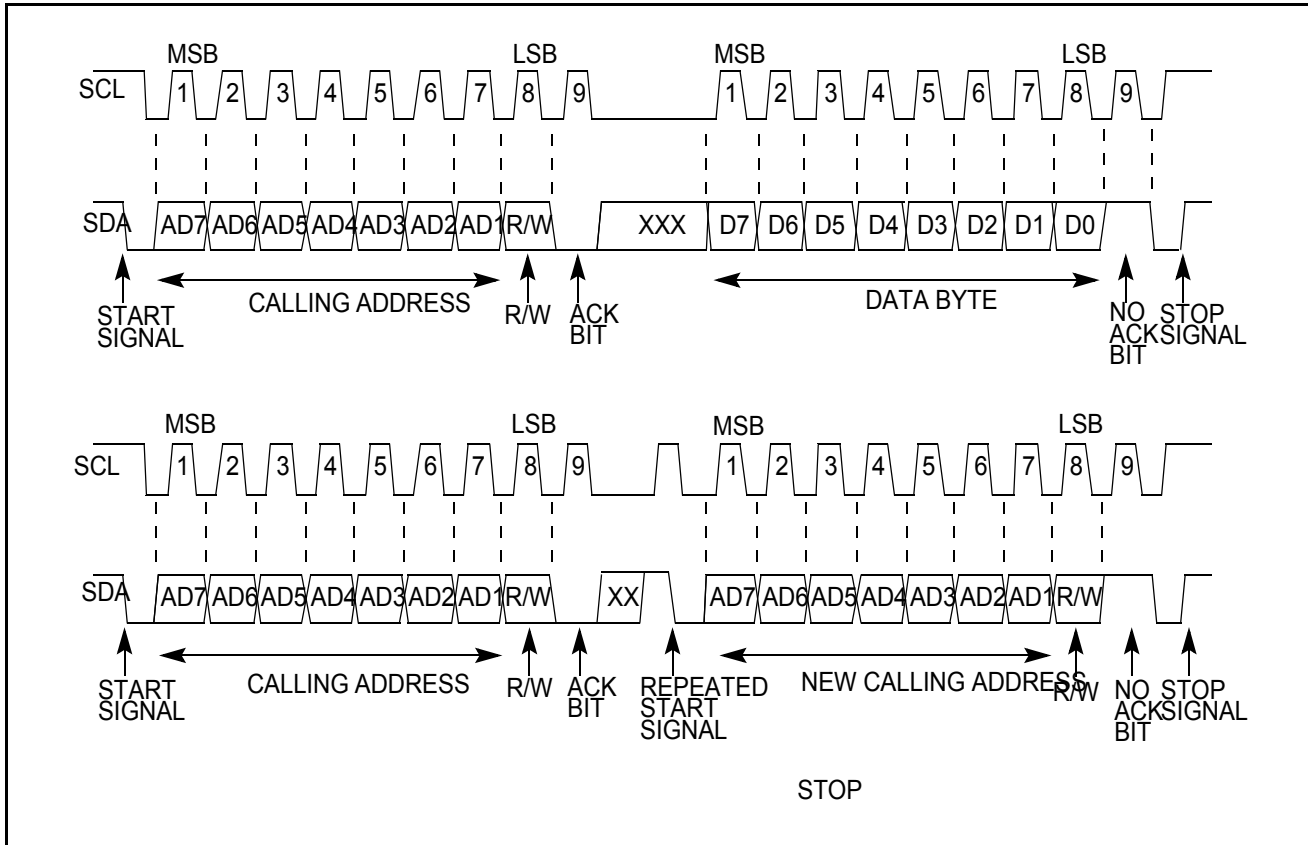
MSB LSB MSB LSB

SCL 1 2 3 4 5 6 7 8 9 1 2 3 4 5 6 7 8 9

SDA AD7 AD6 AD5 AD4 AD3 AD2 AD1 R/W XXX D7 D6 D5 D4 D3 D2 D1 D0

START SIGNAL

CALLING ADDRESS

R/W

ACK BIT

DATA BYTE

NO ACK BIT

STOP SIGNAL

MSB LSB MSB LSB

SCL 1 2 3 4 5 6 7 8 9 1 2 3 4 5 6 7 8 9

SDA AD7 AD6 AD5 AD4 AD3 AD2 AD1 R/W XX AD7 AD6 AD5 AD4 AD3 AD2 AD1 R/W

START SIGNAL

CALLING ADDRESS

R/W

ACK BIT

REPEATED START SIGNAL

NEW CALLING ADDRESS

R/W

NO ACK BIT

STOP SIGNAL

STOP